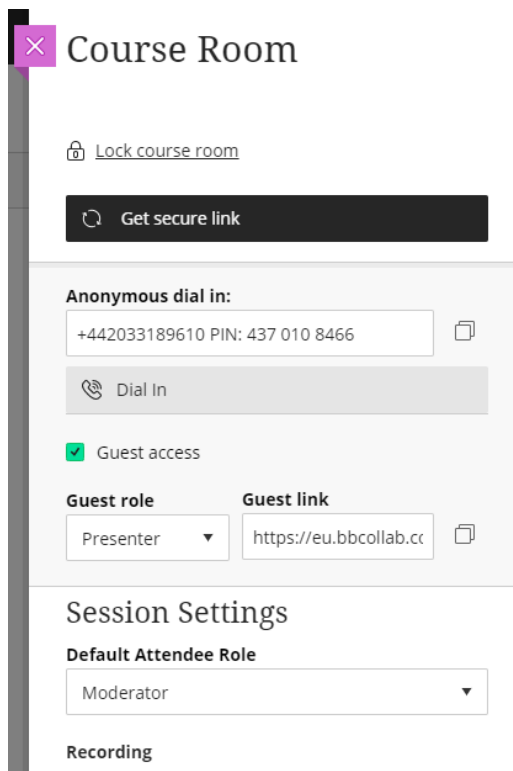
Course Room

Lock course room

Get secure link

Anonymous dial in:

+442033189610 PIN: 437 010 8466

Dial In

Guest access

Guest role

Presenter

Guest link

https://eu.bbcollab.cc

Session Settings

Default Attendee Role

Moderator

Recording